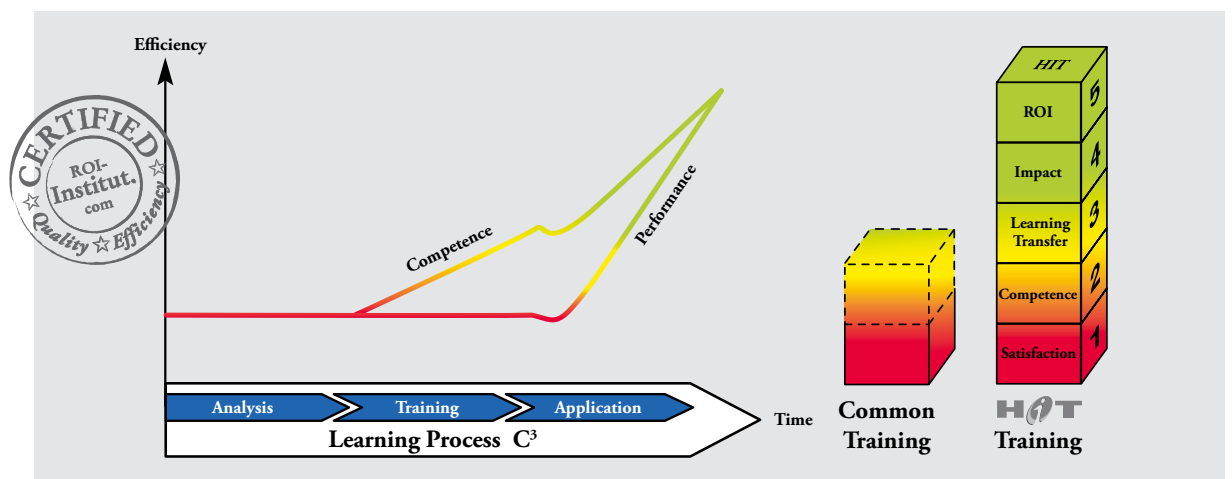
Efficiency

CERTIFIED
ROI-
Institut.
com
Quality ☆ Efficiency

Competence

Performance

Analysis
Training
Application

Learning Process $C^3$

Time

Common
Training

HIT
ROI 5
Impact 4
Learning Transfer 3
Competence 2
Satisfaction 1

HIT
Training